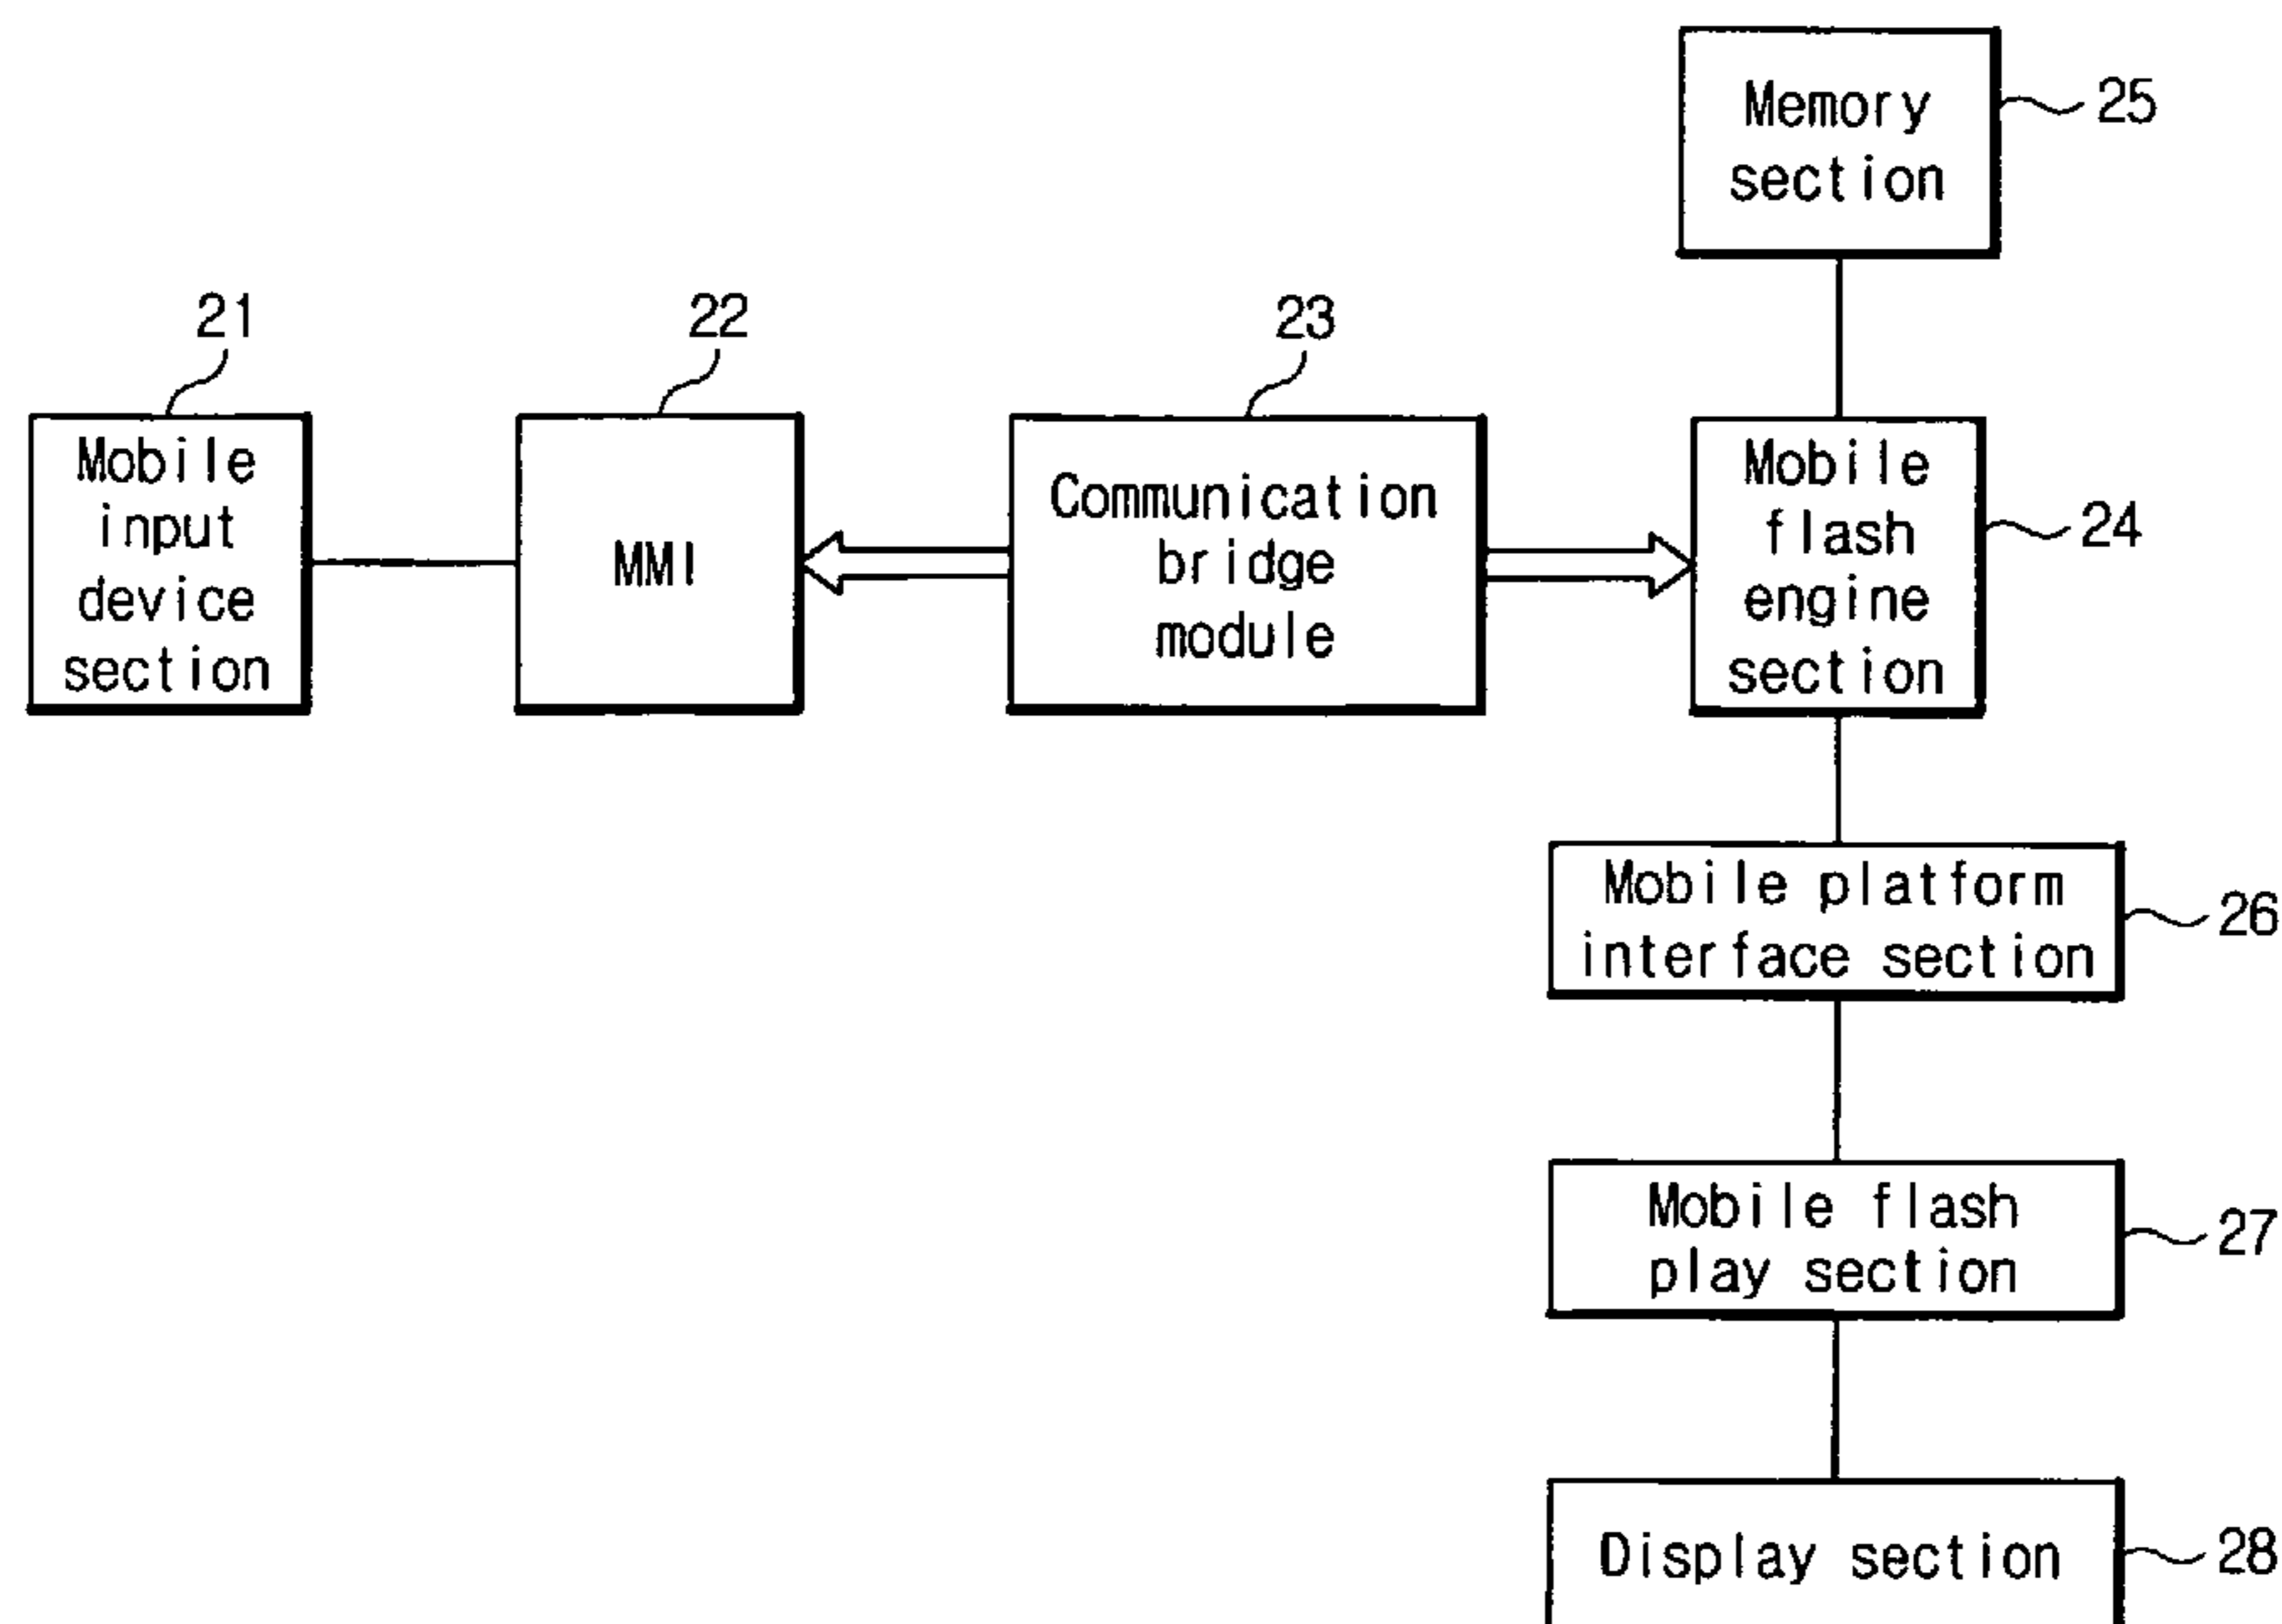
Memory section
25

21
Mobile input device section

22
MMI

23
Communication bridge module

Mobile flash engine section
24

Mobile platform interface section
26

Mobile flash play section
27

Display section
28